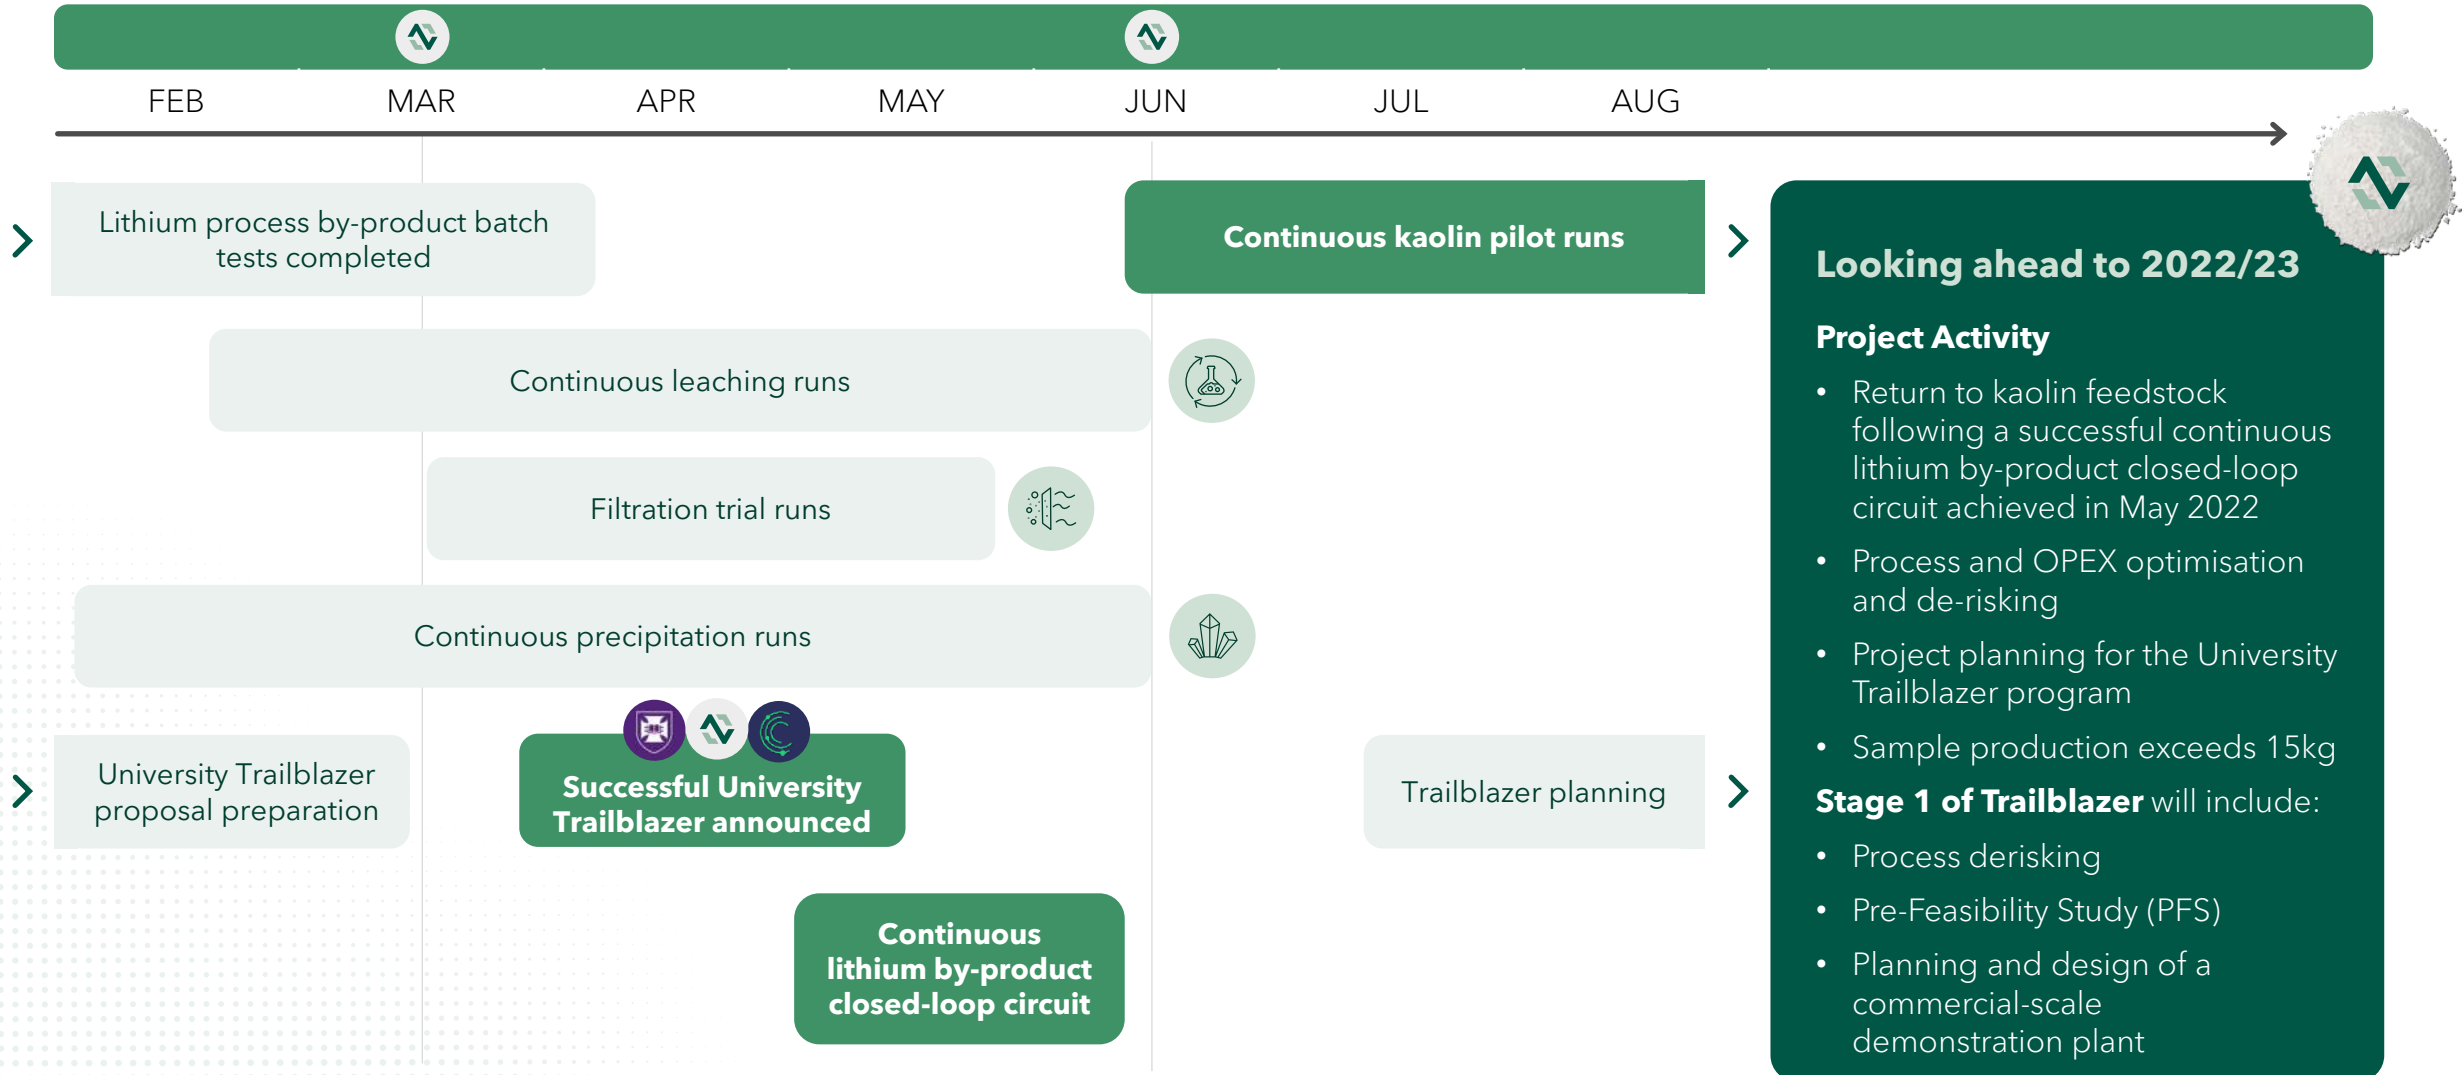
FEB MAR APR MAY JUN JUL AUG

Lithium process by-product batch tests completed

Continuous kaolin pilot runs

Continuous leaching runs

Filtration trial runs

Continuous precipitation runs

University Trailblazer proposal preparation

Successful University Trailblazer announced

Trailblazer planning

Continuous lithium by-product closed-loop circuit

Looking ahead to 2022/23

Project Activity

- Return to kaolin feedstock following a successful continuous lithium by-product closed-loop circuit achieved in May 2022
- Process and OPEX optimisation and de-risking
- Project planning for the University Trailblazer program
- Sample production exceeds 15kg

Stage 1 of Trailblazer will include:

- Process derisking
- Pre-Feasibility Study (PFS)
- Planning and design of a commercial-scale demonstration plant